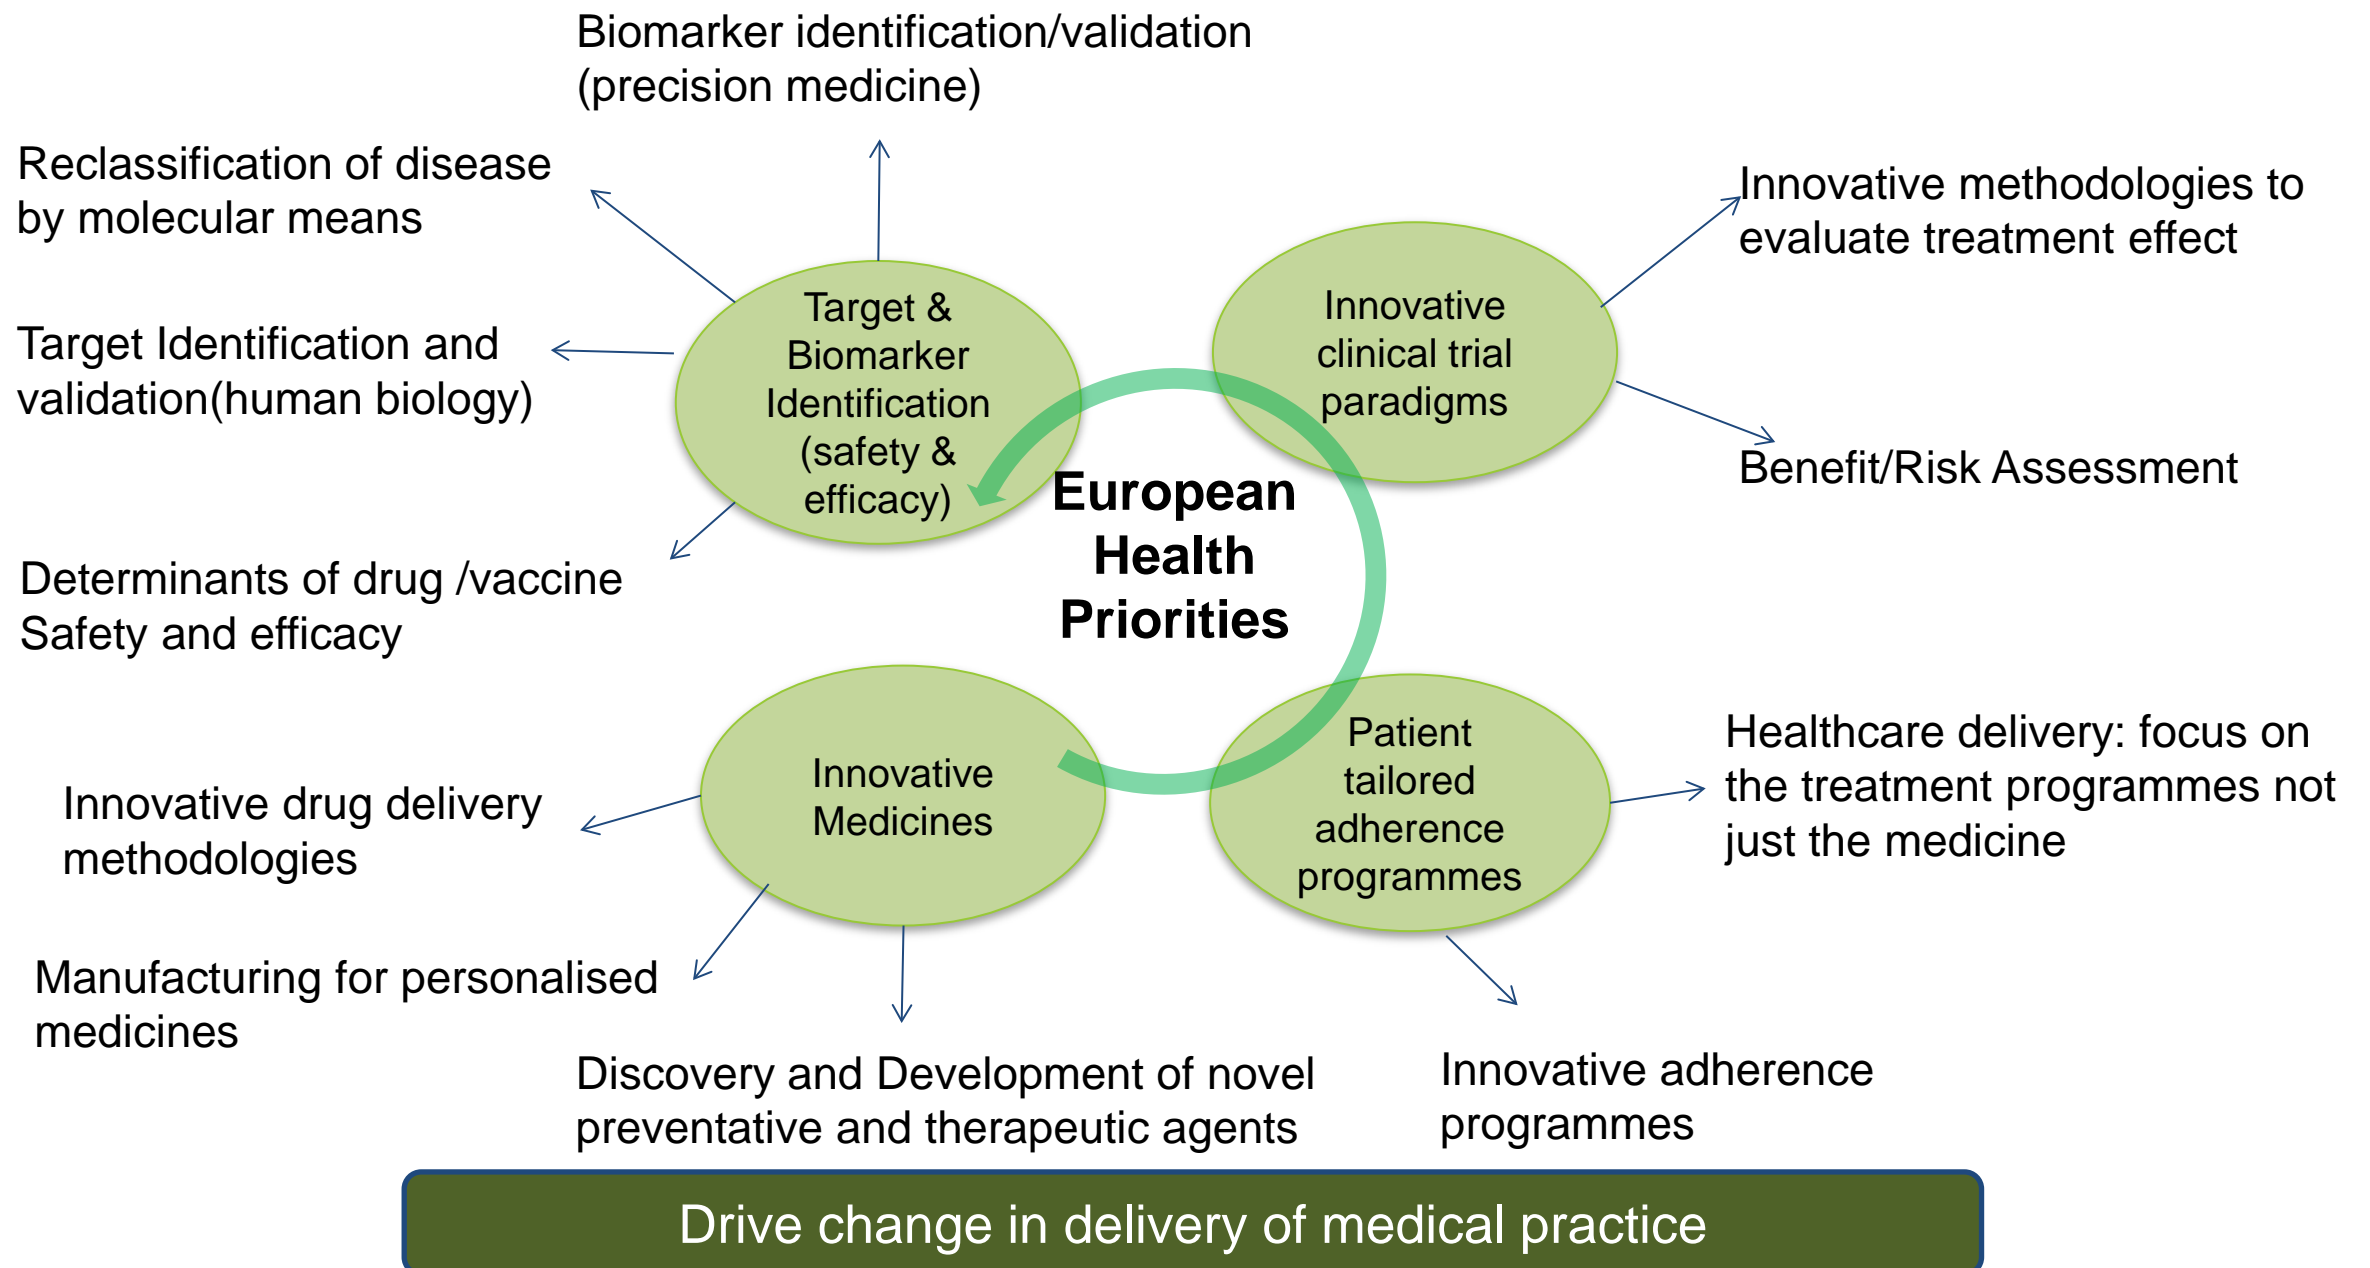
Biomarker identification/validation (precision medicine)

Reclassification of disease by molecular means

Innovative methodologies to evaluate treatment effect

Target Identification and validation(human biology)

Target & Biomarker Identification (safety & efficacy)

Innovative clinical trial paradigms

Benefit/Risk Assessment

European Health Priorities

Determinants of drug /vaccine Safety and efficacy

Healthcare delivery: focus on the treatment programmes not just the medicine

Innovative drug delivery methodologies

Innovative Medicines

Patient tailored adherence programmes

Manufacturing for personalised medicines

Discovery and Development of novel preventative and therapeutic agents

Innovative adherence programmes

Drive change in delivery of medical practice